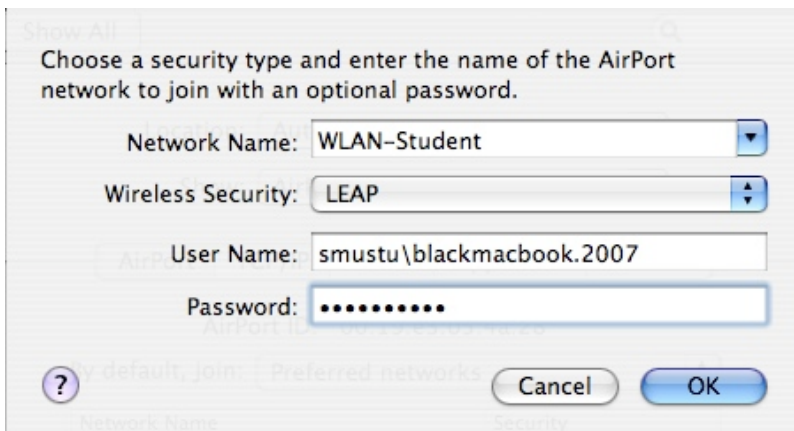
Show All

Choose a security type and enter the name of the AirPort network to join with an optional password.

Network Name: WLAN-Student

Wireless Security: LEAP

User Name: smustu\blackmacbook.2007

Password: ••••••••••

AirPort ID: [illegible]

By default, join: Preferred networks

?

Cancel

OK

Network Name

Security